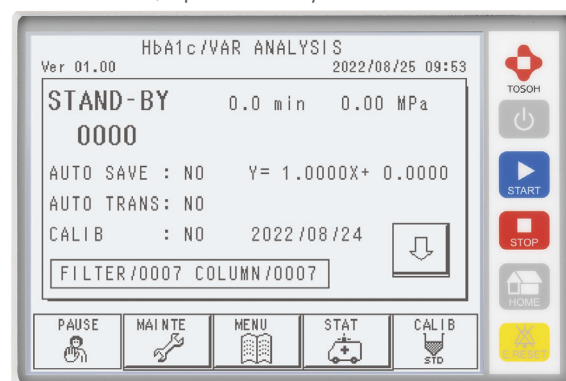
HbA1c/VAR ANALYSIS
Ver 01.00 2022/08/25 09:53

STAND-BY 0.0 min 0.00 MPa
0000

AUTO SAVE : NO Y= 1.0000X+ 0.0000
AUTO TRANS: NO
CALIB : NO 2022/08/24

FILTER/0007 COLUMN/0007

PAUSE
MAINTE
MENU
STAT
CALIB
STD

TOSOH
START
STOP
HOME
E.RESET